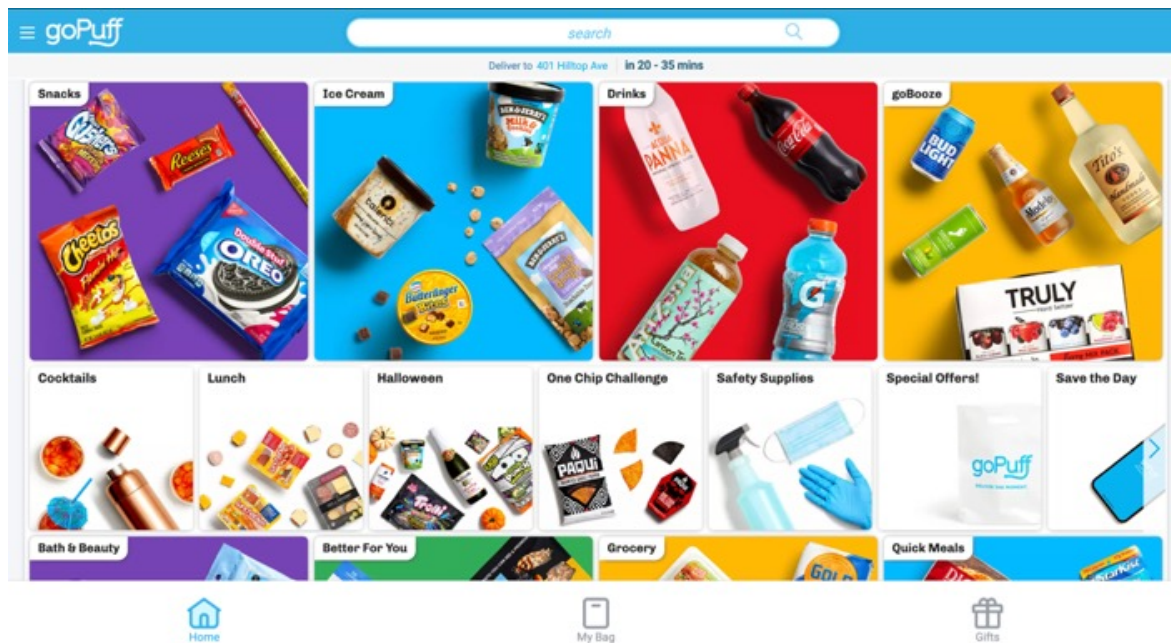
goPuff

search

Deliver to 401 Hilltop Ave | in 20 - 35 mins

Snacks

Ice Cream

Drinks

goBooze

Cocktails

Lunch

Halloween

One Chip Challenge

Safety Supplies

Special Offers!

Save the Day

Bath & Beauty

Better For You

Grocery

Quick Meals

Home

My Bag

Gifts